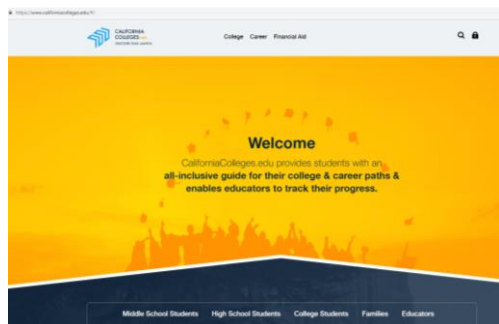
https://www.californiacolleges.edu/#/

CALIFORNIA COLLEGES.edu
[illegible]

College Career Financial Aid

Welcome

CaliforniaColleges.edu provides students with an all-inclusive guide for their college & career paths & enables educators to track their progress.

Middle School Students High School Students College Students Families Educators